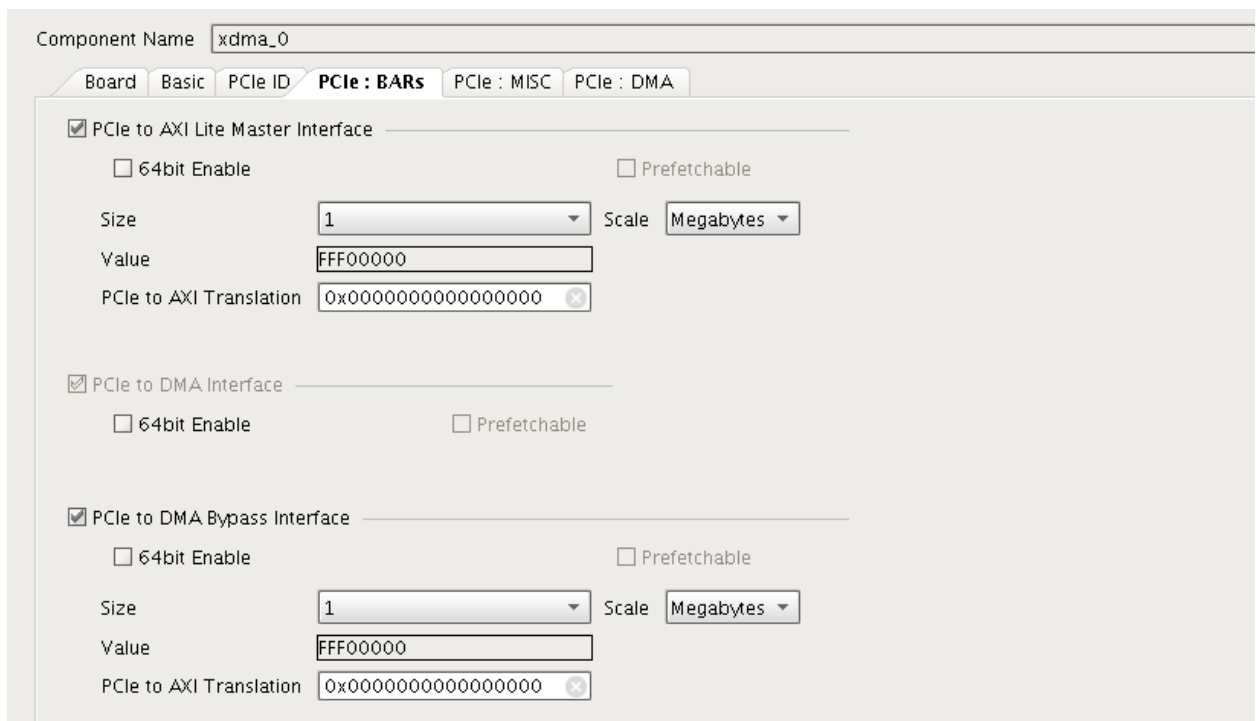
Component Name xdma_0

Board | Basic | PCIe ID | PCIe : BARs | PCIe : MISC | PCIe : DMA

PCIe to AXI Lite Master Interface

64bit Enable

Prefetchable

Size 1 Scale Megabytes

Value FFF00000

PCIe to AXI Translation 0x0000000000000000

PCIe to DMA Interface

64bit Enable

Prefetchable

PCIe to DMA Bypass Interface

64bit Enable

Prefetchable

Size 1 Scale Megabytes

Value FFF00000

PCIe to AXI Translation 0x0000000000000000